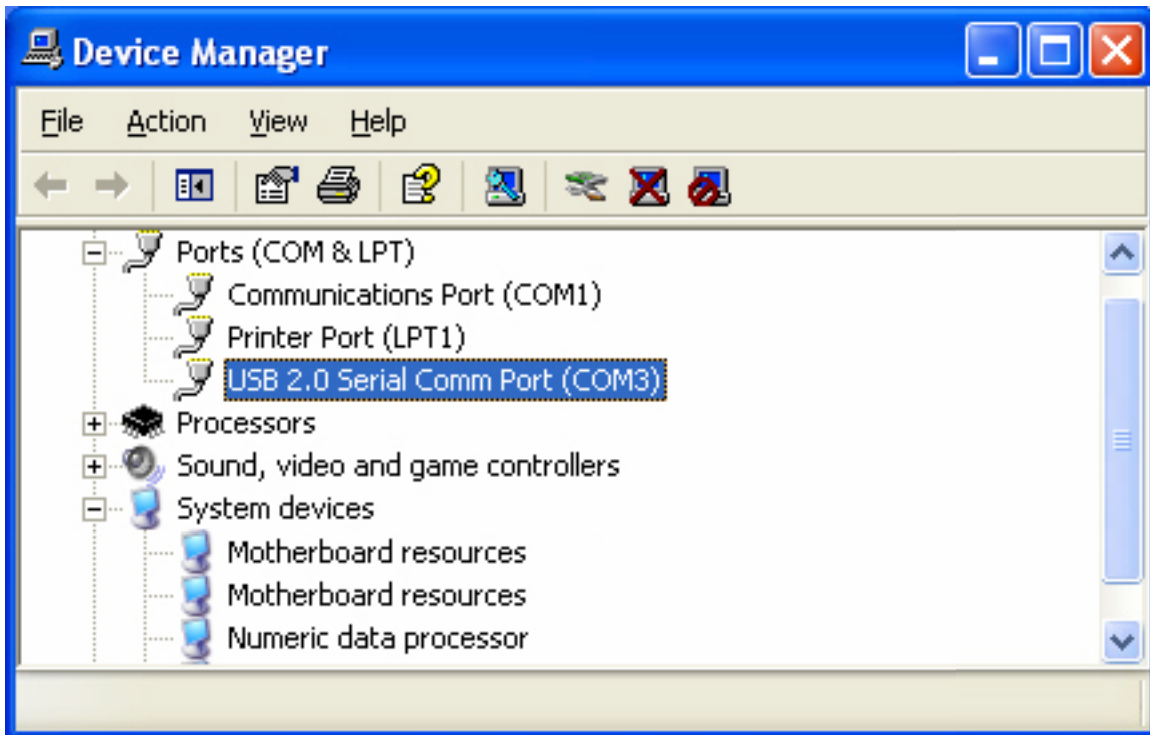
Device Manager

File Action View Help

Ports (COM & LPT)
Communications Port (COM1)
Printer Port (LPT1)
USB 2.0 Serial Comm Port (COM3)
Processors
Sound, video and game controllers
System devices
Motherboard resources
Motherboard resources
Numeric data processor